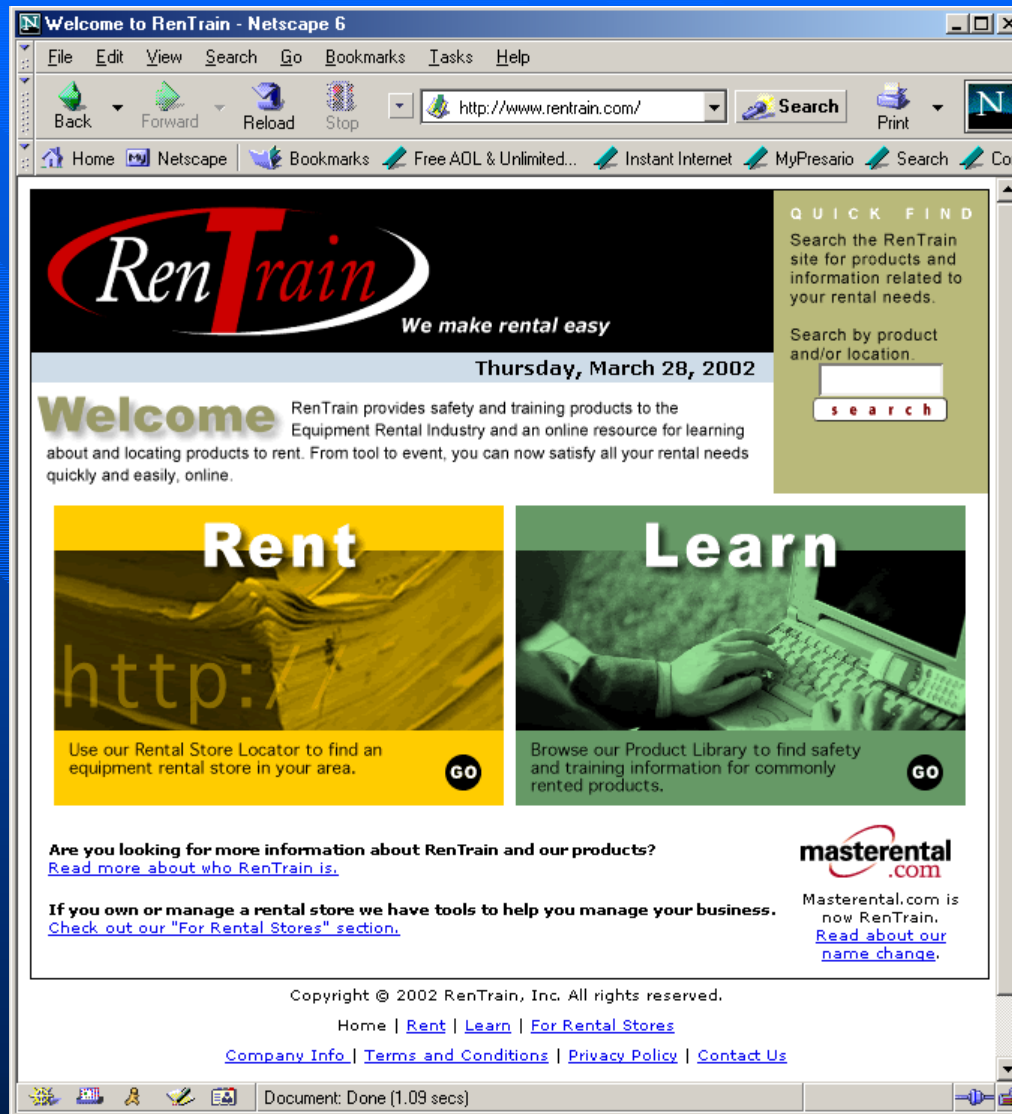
Welcome to RenTrain - Netscape 6

File Edit View Search Go Bookmarks Tasks Help

Back Forward Reload Stop http://www.rentrain.com/ Search Print

Home Netscape Bookmarks Free AOL & Unlimited... Instant Internet MyPresario Search Co

RenTrain

We make rental easy

QUICK FIND

Search the RenTrain site for products and information related to your rental needs.

Search by product and/or location.

search

Thursday, March 28, 2002

Welcome

RenTrain provides safety and training products to the Equipment Rental Industry and an online resource for learning about and locating products to rent. From tool to event, you can now satisfy all your rental needs quickly and easily, online.

Rent

http://

Use our Rental Store Locator to find an equipment rental store in your area.

GO

Learn

Browse our Product Library to find safety and training information for commonly rented products.

GO

Are you looking for more information about RenTrain and our products?
Read more about who RenTrain is.

If you own or manage a rental store we have tools to help you manage your business.
Check out our "For Rental Stores" section.

masterental.com

Masterental.com is now RenTrain. Read about our name change.

Copyright © 2002 RenTrain, Inc. All rights reserved.

Home | Rent | Learn | For Rental Stores

Company Info | Terms and Conditions | Privacy Policy | Contact Us

Document: Done (1.09 secs)